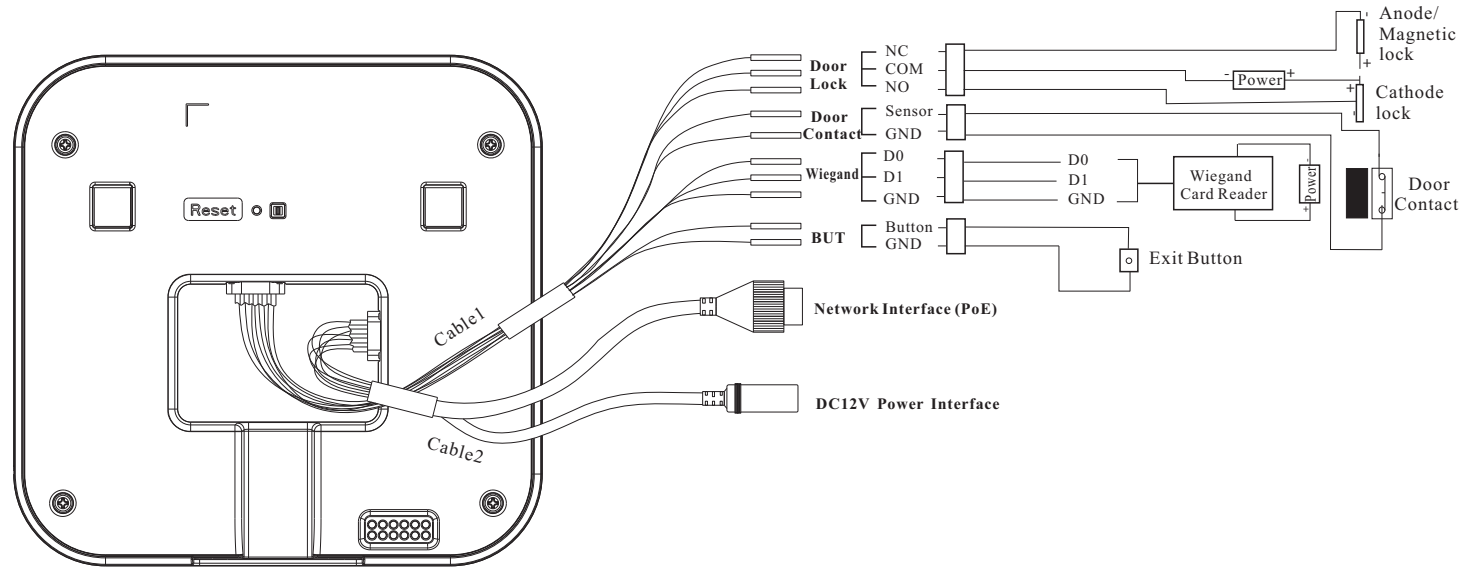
Reset

Cable1

Cable2

Door Lock
NC
COM
NO

Door Contact
Sensor
GND

Wiegand
D0
D1
GND

BUT
Button
GND

D0
D1
GND

Wiegand Card Reader

Power

Anode/ Magnetic lock

- Power +

Cathode lock

Door Contact

Exit Button

Network Interface (PoE)

DC12V Power Interface